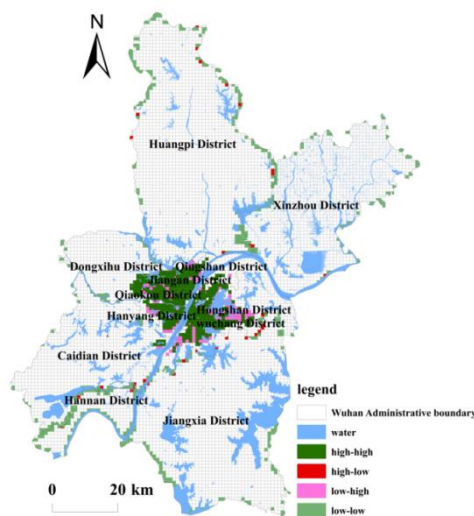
N

Huangpi District

Xinzhou District

Dongxihu District

Qingshan District

Jiangan District

Qiaokou District

Hanyang District

Hongshan District

Wuchang District

Caidian District

Hannan District

Jiangxia District

legend

Wuhan Administrative boundary

water

high-high

high-low

low-high

low-low

0 20 km